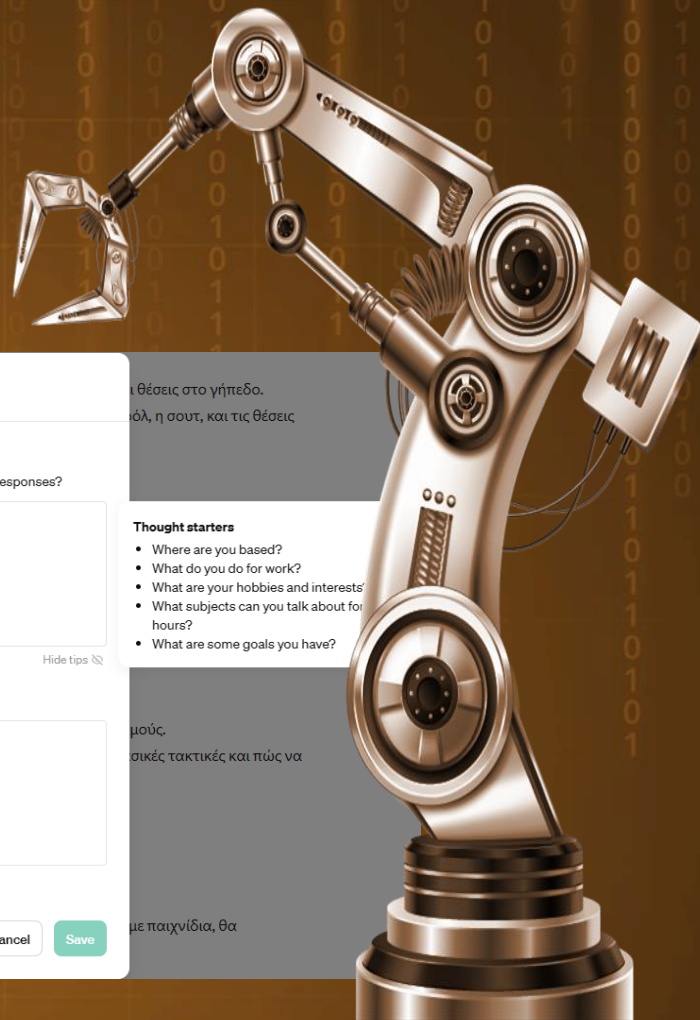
esponses?

Hide tips

ancel

Save

θέσεις στο γήπεδο.

όλ, η σουτ, και τις θέσεις

Thought starters

- Where are you based?
- What do you do for work?
- What are your hobbies and interests?
- What subjects can you talk about for hours?
- What are some goals you have?

μούς.

σικές τακτικές και πώς να

με παιχνίδια, θα